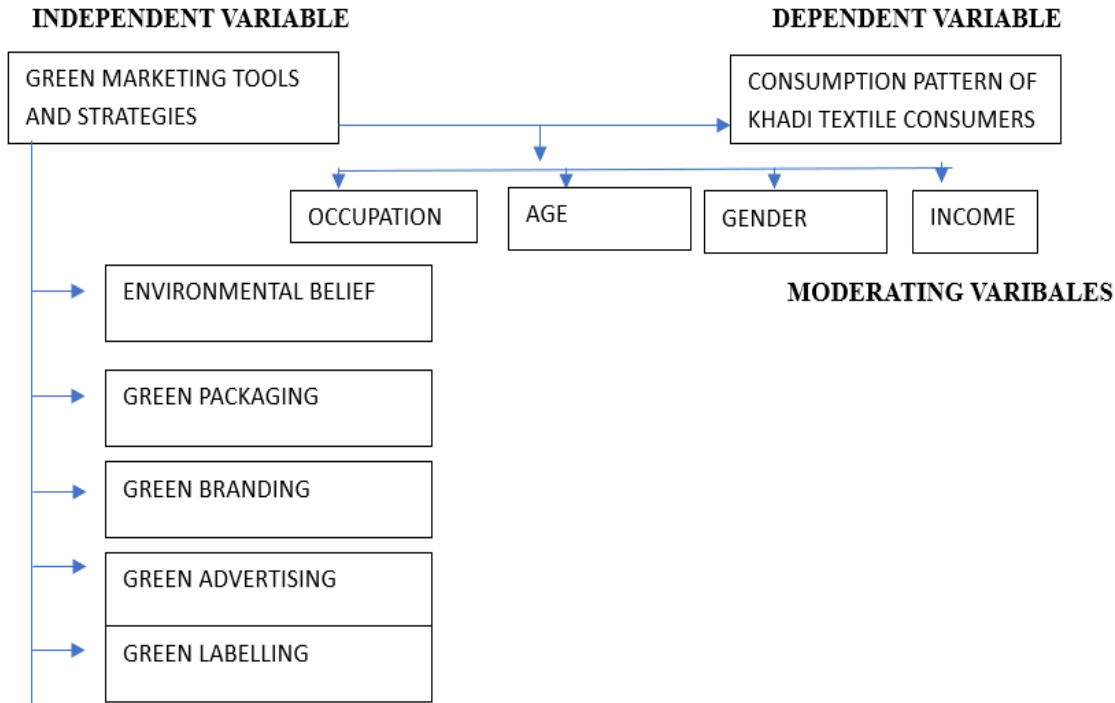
INDEPENDENT VARIABLE

DEPENDENT VARIABLE

GREEN MARKETING TOOLS AND STRATEGIES

CONSUMPTION PATTERN OF KHADI TEXTILE CONSUMERS

OCCUPATION

AGE

GENDER

INCOME

MODERATING VARIBALES

ENVIRONMENTAL BELIEF

GREEN PACKAGING

GREEN BRANDING

GREEN ADVERTISING

GREEN LABELLING